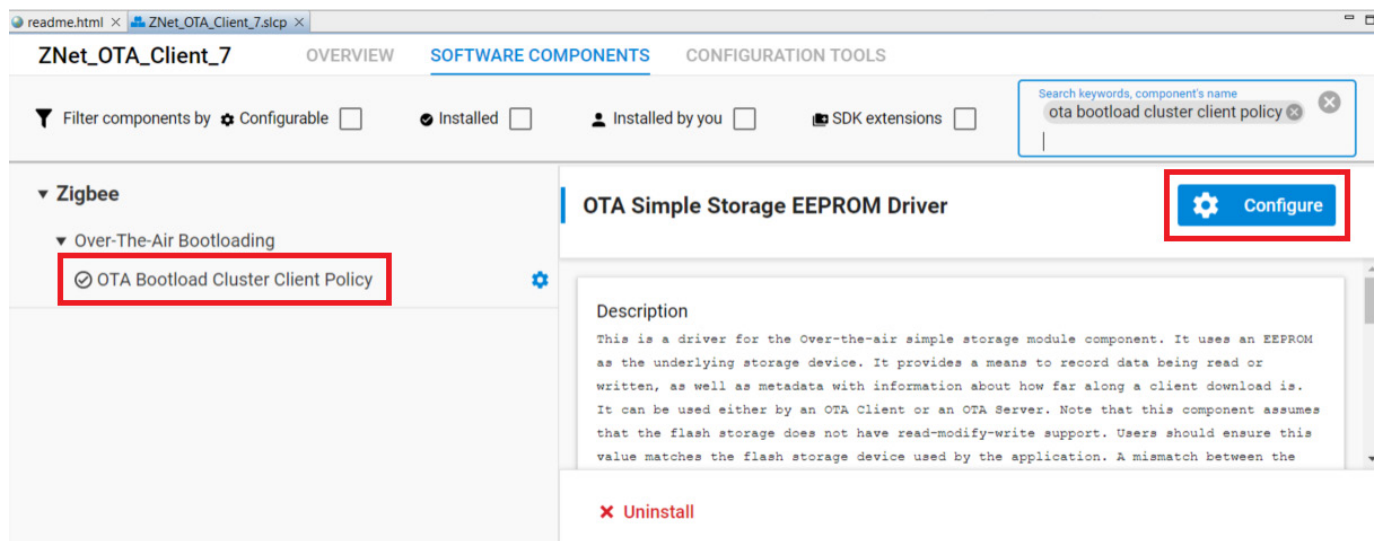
readme.html ✕ ZNet_OTA_Client_7.slcp ✕

ZNet_OTA_Client_7 OVERVIEW SOFTWARE COMPONENTS CONFIGURATION TOOLS

Filter components by Configurable Installed Installed by you SDK extensions

Search keywords, component's name
ota bootload cluster client policy

▾ Zigbee
▾ Over-The-Air Bootloading
OTA Bootload Cluster Client Policy

OTA Simple Storage EEPROM Driver

Configure

Description

This is a driver for the Over-the-air simple storage module component. It uses an EEPROM as the underlying storage device. It provides a means to record data being read or written, as well as metadata with information about how far along a client download is. It can be used either by an OTA Client or an OTA Server. Note that this component assumes that the flash storage does not have read-modify-write support. Users should ensure this value matches the flash storage device used by the application. A mismatch between the

✕ Uninstall